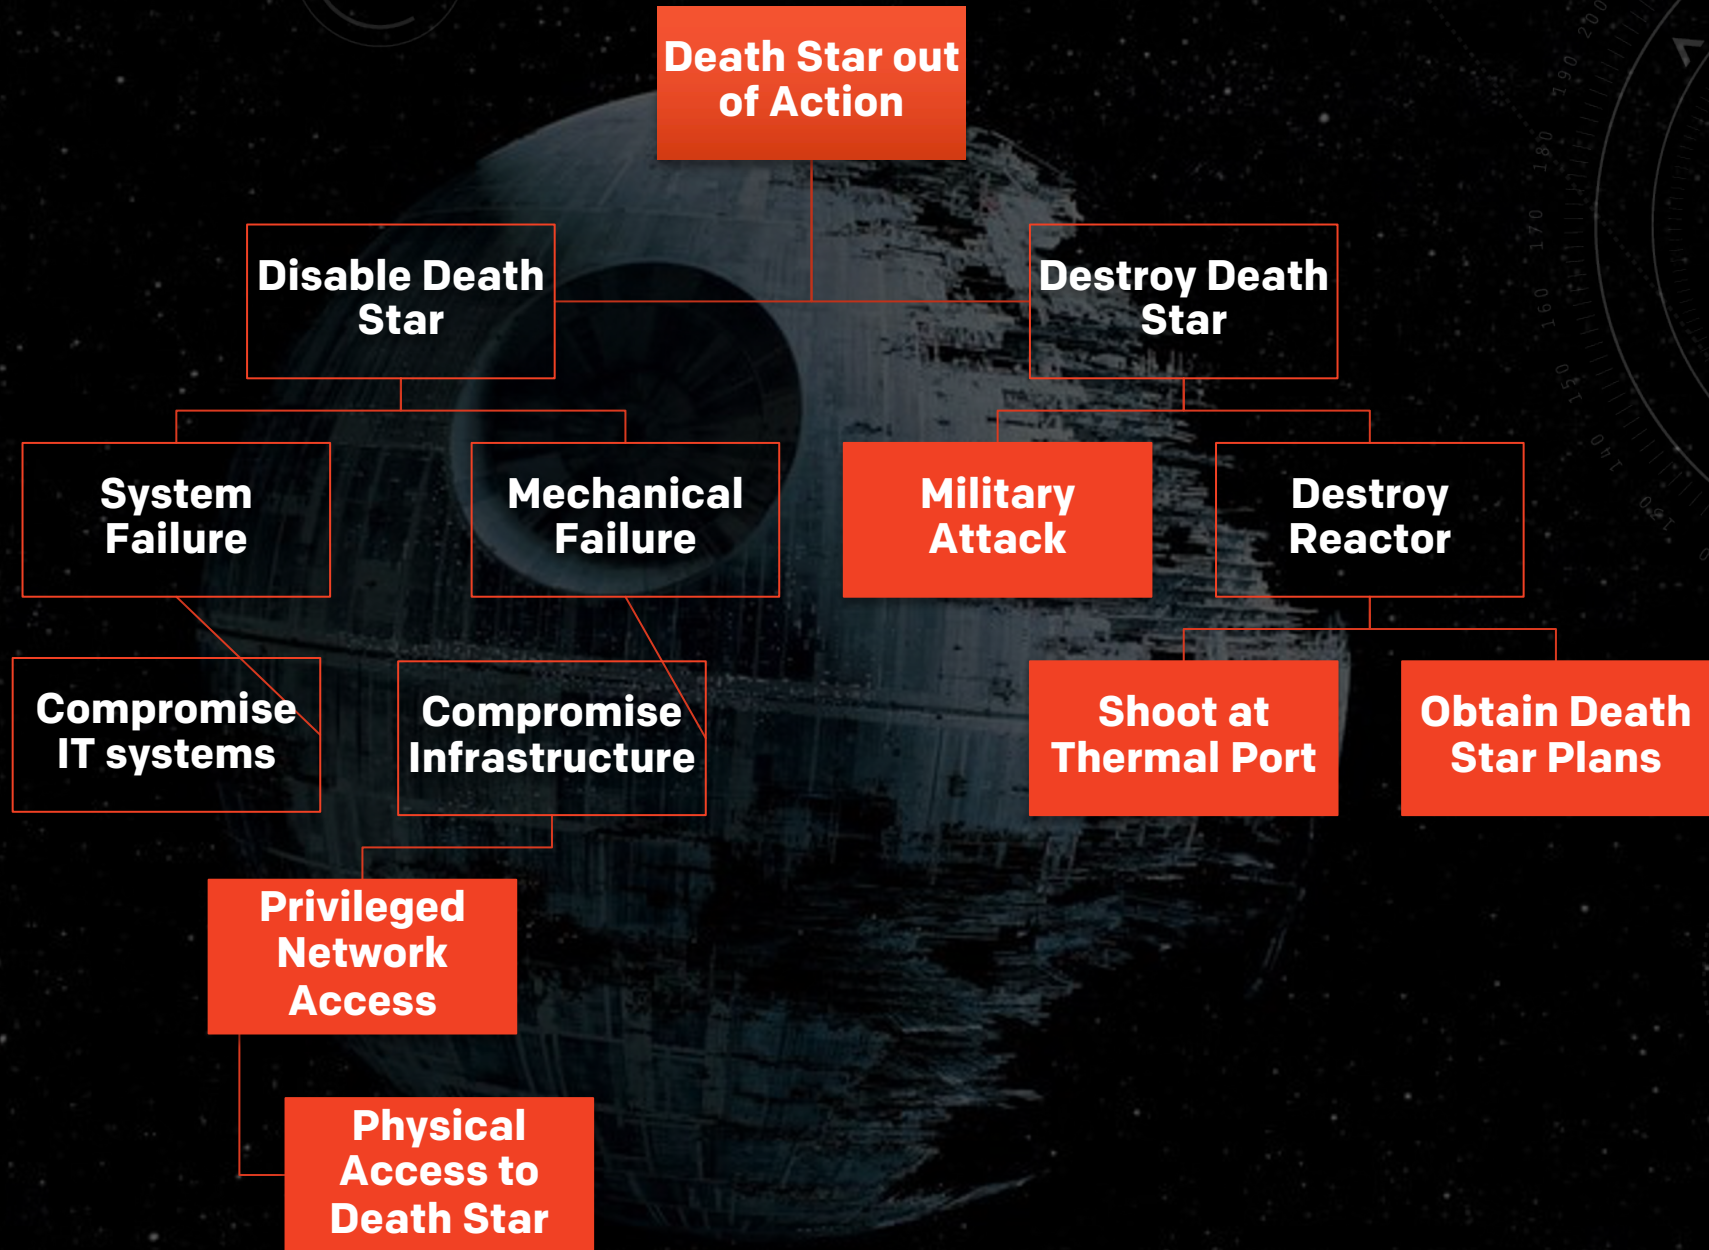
Death Star out of Action

Disable Death Star

Destroy Death Star

System Failure

Mechanical Failure

Military Attack

Destroy Reactor

Compromise IT systems

Compromise Infrastructure

Shoot at Thermal Port

Obtain Death Star Plans

Privileged Network Access

Physical Access to Death Star